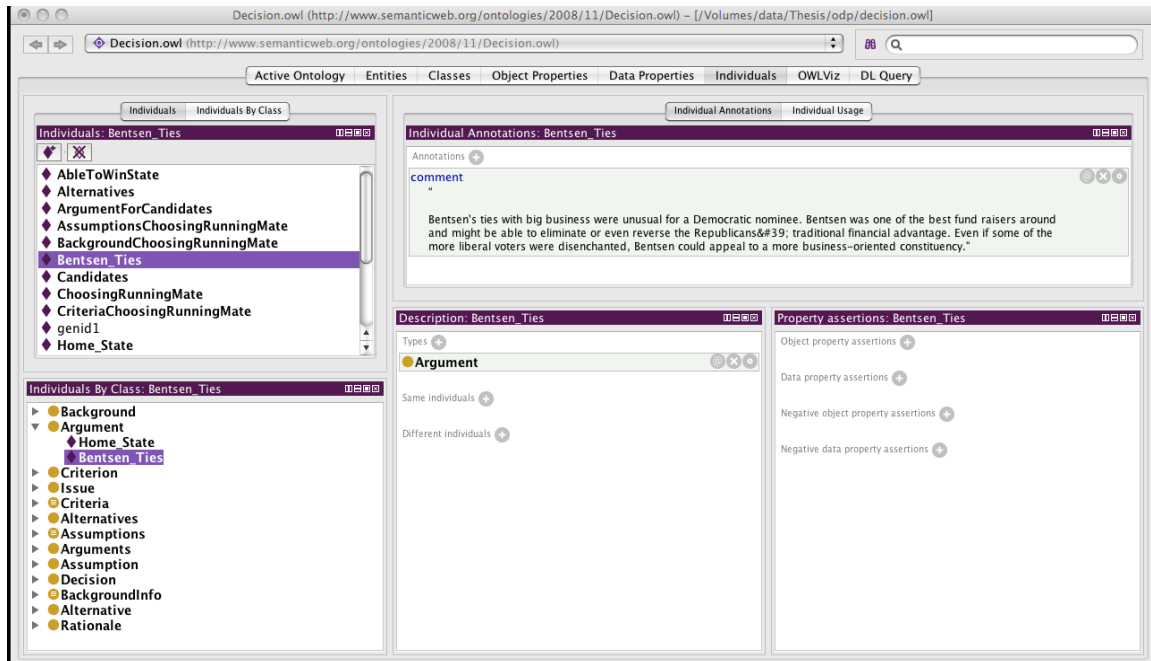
Decision.owl (http://www.semanticweb.org/ontologies/2008/11/Decision.owl) – [/Volumes/data/Thesis/odp/decision.owl]

Decision.owl (http://www.semanticweb.org/ontologies/2008/11/Decision.owl)

Active Ontology | Entities | Classes | Object Properties | Data Properties | Individuals | OWLViz | DL Query

Individuals | Individuals By Class

Individuals: Bentsen_Ties

AbleToWinState
Alternatives
ArgumentForCandidates
AssumptionsChoosingRunningMate
BackgroundChoosingRunningMate
Bentsen_Ties
Candidates
ChoosingRunningMate
CriteriaChoosingRunningMate
genid1
Home_State

Individuals By Class: Bentsen_Ties

Background
Argument
Home_State
Bentsen_Ties
Criterion
Issue
Criteria
Alternatives
Assumptions
Arguments
Assumption
Decision
BackgroundInfo
Alternative
Rationale

Individual Annotations | Individual Usage

Individual Annotations: Bentsen_Ties

Annotations

comment
"
Bentsen's ties with big business were unusual for a Democratic nominee. Bentsen was one of the best fund raisers around and might be able to eliminate or even reverse the Republicans&#39; traditional financial advantage. Even if some of the more liberal voters were disenchanted, Bentsen could appeal to a more business-oriented constituency."

Description: Bentsen_Ties

Types
Argument

Same individuals

Different individuals

Property assertions: Bentsen_Ties

Object property assertions

Data property assertions

Negative object property assertions

Negative data property assertions